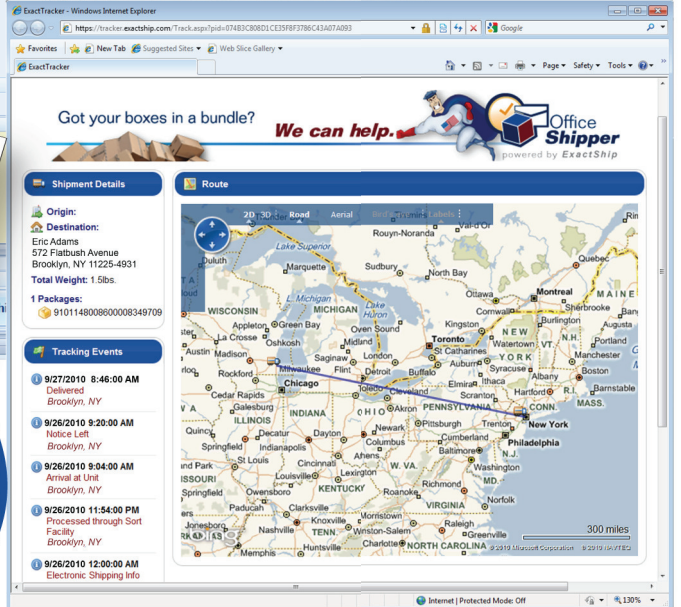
ExactTracker - Windows Internet Explorer

https://tracker.exactship.com/Track.aspx?pid=074B3C808D1CE35F8F3786C43A07A093

Google

Favorites | New Tab | Suggested Sites ▾ | Web Slice Gallery ▾

ExactTracker

Page ▾ Safety ▾ Tools ▾

Got your boxes in a bundle? We can help.

Office Shipper powered by ExactShip

Shipment Details

Origin:
Destination:
Eric Adams
572 Flatbush Avenue
Brooklyn, NY 11225-4931
Total Weight: 1.5lbs.

1 Packages:
9101148008600008349709

Tracking Events

9/27/2010 8:46:00 AM
Delivered
Brooklyn, NY

9/26/2010 9:20:00 AM
Notice Left
Brooklyn, NY

9/26/2010 9:04:00 AM
Arrival at Unit
Brooklyn, NY

9/26/2010 11:54:00 PM
Processed through Sort Facility
Brooklyn, NY

9/26/2010 12:00:00 AM
Electronic Shipping Info

Route

2D 3D Road Aerial Labels

Rouyn-Noranda, Lake Superior, Duluth, Sudbury, North Bay, Quebec, Ottawa, Montreal, MAINE, WISCONSIN, MICHIGAN, L. Michigan, L. Huron, Appleton, Green Bay, Owen Sound, Kingston, Sherbrooke, Augusta, La Crosse, Oshkosh, Toronto, NEW, Portland, Madison, Milwaukee, Flint, London, St Catharines, Watertown, VT, Manchester, Rockford, Saginaw, Detroit, Buffalo, YORK, Boston, Chicago, Toledo, Cleveland, Erie, Auburn, Syracuse, Albany, Barnstable, Cedar Rapids, Akron, PENNSYLVANIA, Scranton, Hartford, CONN., MASS., Galesburg, OHIO, Pittsburgh, Trenton, New York, ILLINOIS, Fort Wayne, Newark, Cumberland, Philadelphia, Springfield, Indianapolis, Columbus, Baltimore, N.J., Decatur, Dayton, Washington, Park, Cincinnati, Athens, W. VA., Louisville, Charleston, Springfield, Owensboro, KENTUCKY, Roanoke, Richmond, Paducah, Clarksville, VIRGINIA, Norfolk, Jonesboro, Nashville, Knoxville, Winston-Salem, Raleigh, TENN, Greensboro, Memphis, Huntsville, Charlotte, NORTH CAROLINA

300 miles

© 2010 Microsoft Corporation © 2010 NAVTEQ

Internet | Protected Mode: Off

130%